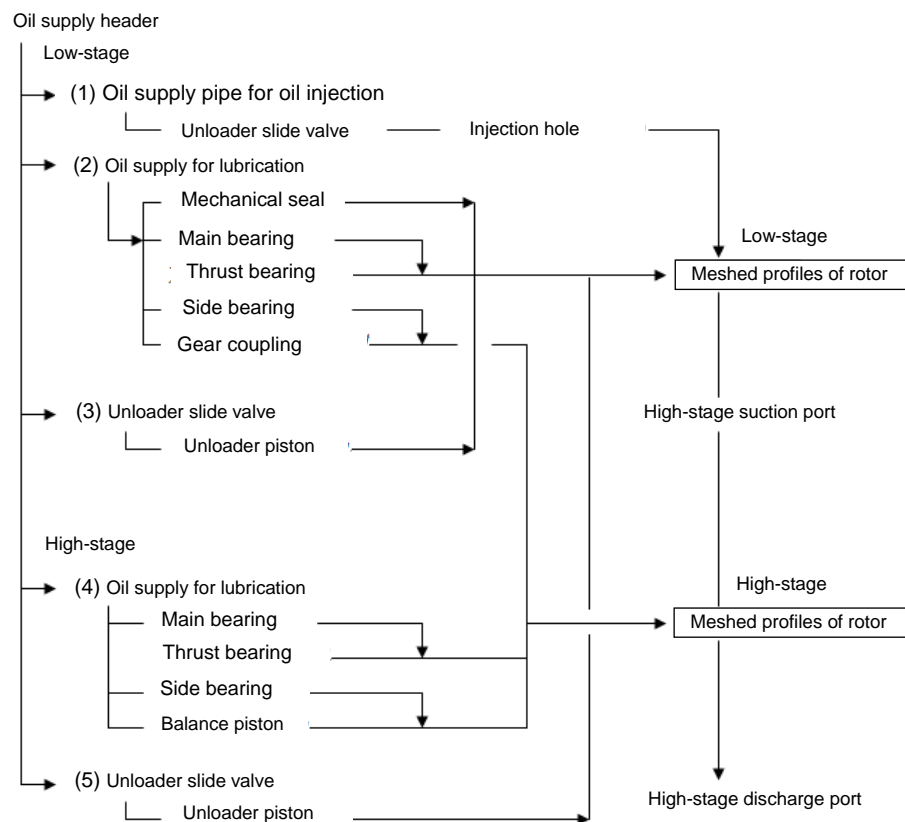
Oil supply header

Low-stage

(1) Oil supply pipe for oil injection

Unloader slide valve

Injection hole

(2) Oil supply for lubrication

Mechanical seal

Main bearing

Thrust bearing

Side bearing

Gear coupling

Low-stage

Meshed profiles of rotor

(3) Unloader slide valve

Unloader piston

High-stage suction port

High-stage

(4) Oil supply for lubrication

Main bearing

Thrust bearing

Side bearing

Balance piston

High-stage

Meshed profiles of rotor

(5) Unloader slide valve

Unloader piston

High-stage discharge port